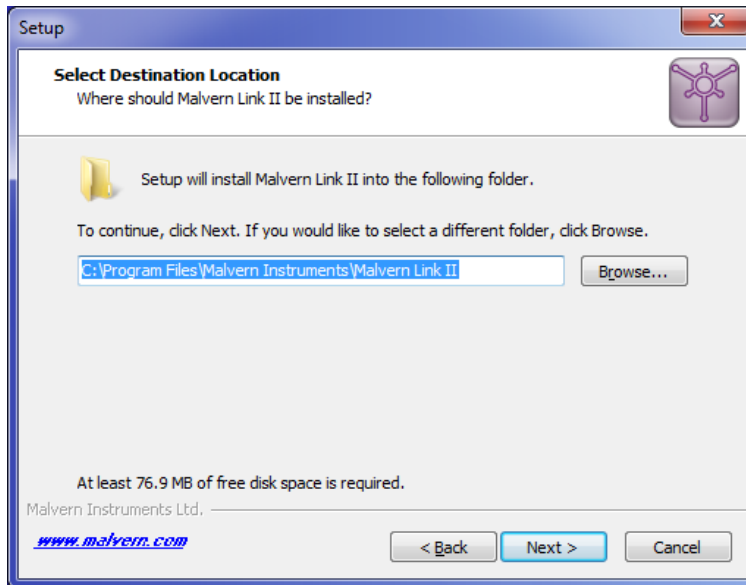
Setup

Select Destination Location
Where should Malvern Link II be installed?

Setup will install Malvern Link II into the following folder.

To continue, click Next. If you would like to select a different folder, click Browse.

C:\Program Files\Malvern Instruments\Malvern Link II

Browse...

At least 76.9 MB of free disk space is required.

Malvern Instruments Ltd.

www.malvern.com

< Back

Next >

Cancel